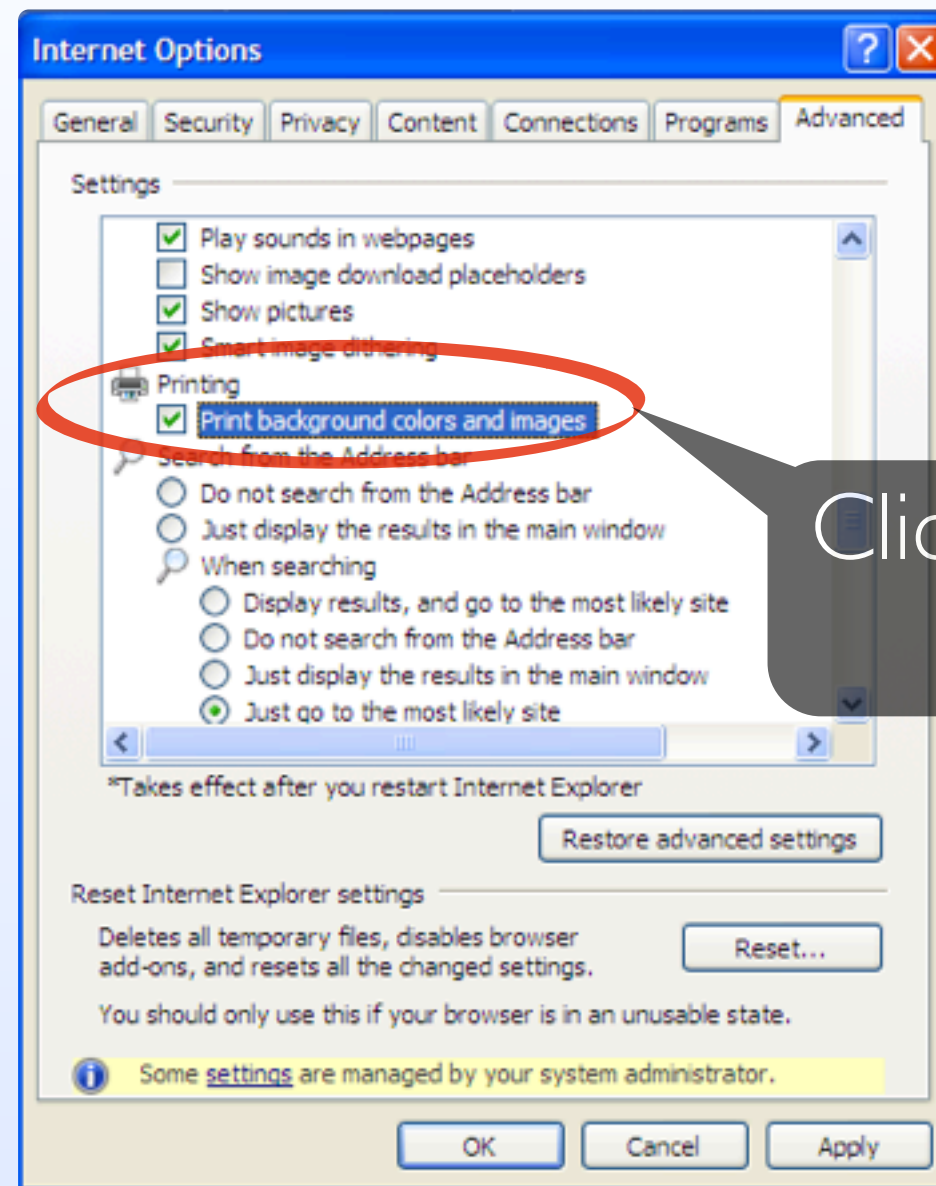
Internet Options

General | Security | Privacy | Content | Connections | Programs | Advanced

Settings

Play sounds in webpages
Show image download placeholders
Show pictures
Smart image dithering
Printing
Print background colors and images
Search from the Address bar
Do not search from the Address bar
Just display the results in the main window
When searching
Display results, and go to the most likely site
Do not search from the Address bar
Just display the results in the main window
Just go to the most likely site

Clic

*Takes effect after you restart Internet Explorer

Restore advanced settings

Reset Internet Explorer settings

Deletes all temporary files, disables browser add-ons, and resets all the changed settings.

Reset...

You should only use this if your browser is in an unusable state.

Some settings are managed by your system administrator.

OK | Cancel | Apply